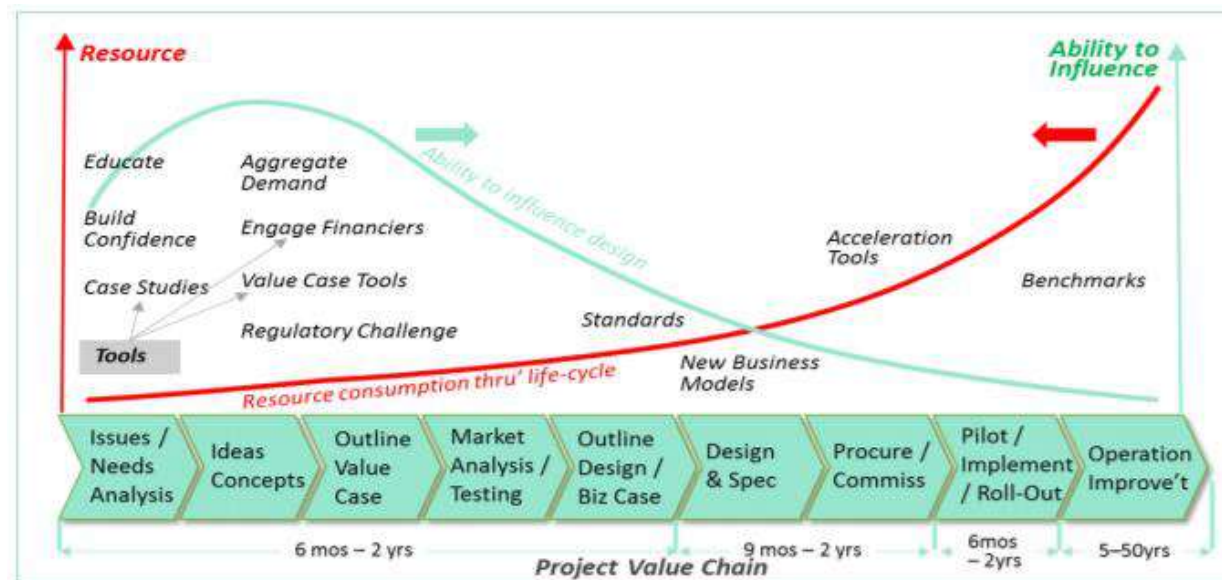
Resource

Ability to Influence

Educate

Aggregate Demand

Build Confidence

Engage Financiers

Case Studies

Value Case Tools

Regulatory Challenge

Tools

Ability to influence design

Acceleration Tools

Benchmarks

Standards

New Business Models

Resource consumption thru' life-cycle

Issues / Needs Analysis

Ideas Concepts

Outline Value Case

Market Analysis / Testing

Outline Design / Biz Case

Design & Spec

Procure / Commiss

Pilot / Implement / Roll-Out

Operation Improve't

6 mos – 2 yrs

9 mos – 2 yrs

6mos – 2yrs

5–50yrs

Project Value Chain